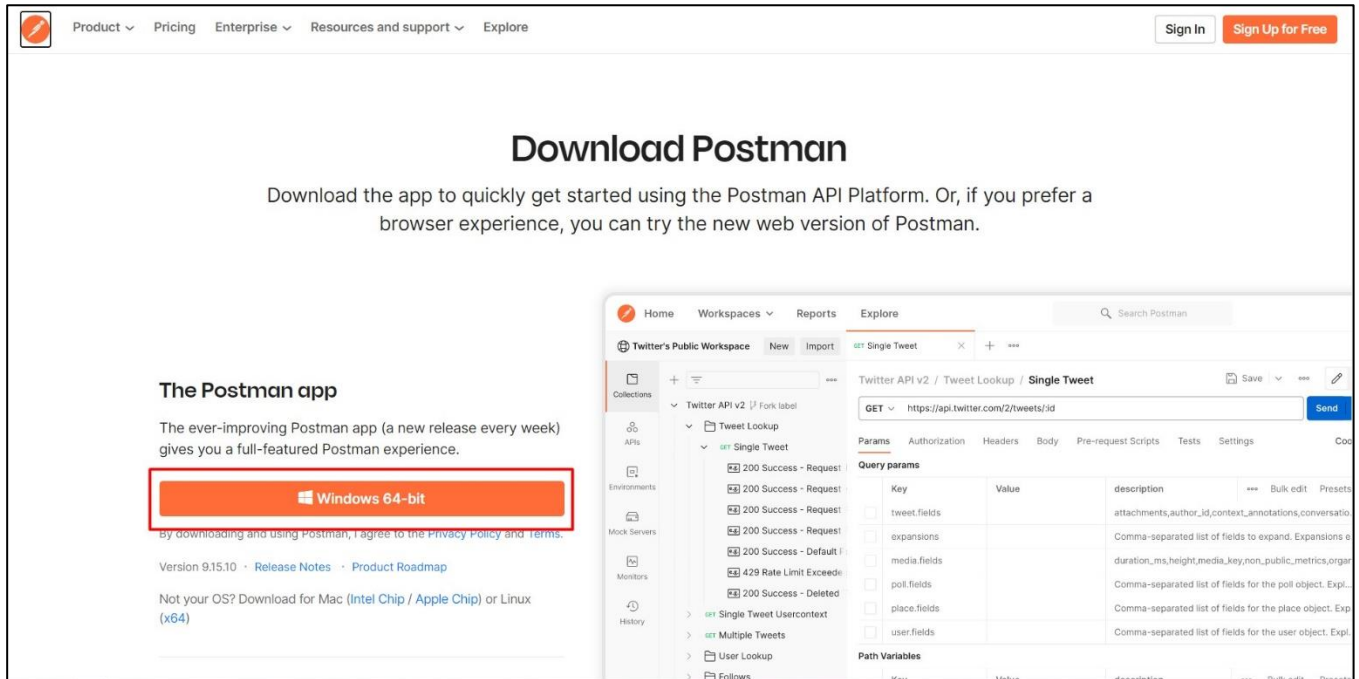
Product Pricing Enterprise Resources and support Explore

Sign In Sign Up for Free

Download Postman

Download the app to quickly get started using the Postman API Platform. Or, if you prefer a browser experience, you can try the new web version of Postman.

The Postman app

The ever-improving Postman app (a new release every week) gives you a full-featured Postman experience.

Windows 64-bit

By downloading and using Postman, I agree to the Privacy Policy and Terms.

Version 9.15.10 · Release Notes · Product Roadmap

Not your OS? Download for Mac (Intel Chip / Apple Chip) or Linux (x64)

Home Workspaces Reports Explore Search Postman

Twitter's Public Workspace New Import GET Single Tweet

Collections APIs Environments Mock Servers Monitors History

Twitter API v2 Fork label
Tweet Lookup
GET Single Tweet
200 Success - Request
200 Success - Request
200 Success - Request
200 Success - Request
200 Success - Default
429 Rate Limit Exceede
200 Success - Deleted
GET Single Tweet Usercontext
GET Multiple Tweets
User Lookup
Follows

Twitter API v2 / Tweet Lookup / Single Tweet Save

GET https://api.twitter.com/2/tweets/:id Send

Params Authorization Headers Body Pre-request Scripts Tests Settings Coo

Query params

| Key | Value | description |
|---|---|---|
| tweet.fields | | attachments,author_id,context_annotations,conversatio |
| expansions | | Comma-separated list of fields to expand. Expansions e |
| media.fields | | duration_ms,height,media_key,non_public_metrics,orga |
| poll.fields | | Comma-separated list of fields for the poll object. Expl |
| place.fields | | Comma-separated list of fields for the place object. Exp |
| user.fields | | Comma-separated list of fields for the user object. Expl |

Bulk edit Presets

Path Variables